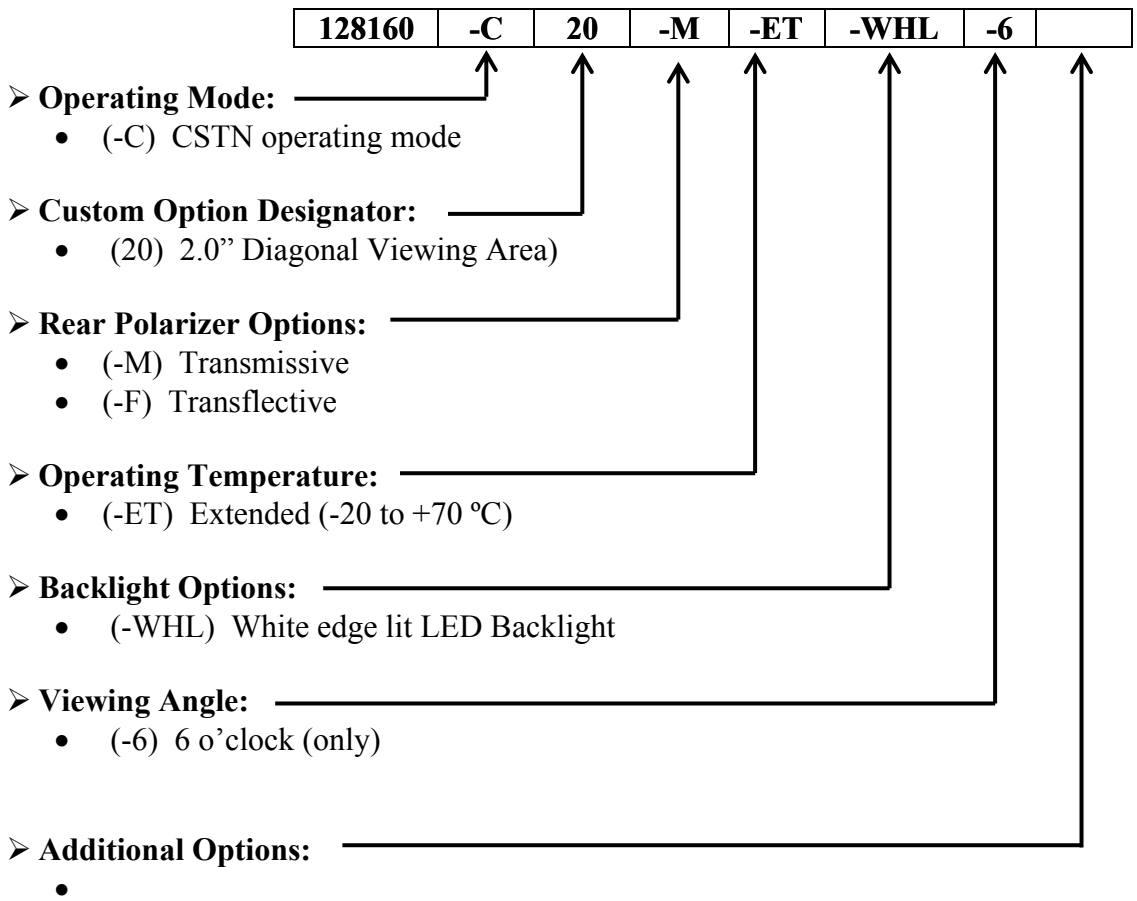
| 128160 | -C | 20 | -M | -ET | -WHL | -6 | |
|---|---|---|---|---|---|---|---|

➢ **Operating Mode:**
- (-C) CSTN operating mode

➢ **Custom Option Designator:**
- (20) 2.0" Diagonal Viewing Area)

➢ **Rear Polarizer Options:**
- (-M) Transmissive
- (-F) Transflective

➢ **Operating Temperature:**
- (-ET) Extended (-20 to +70 ºC)

➢ **Backlight Options:**
- (-WHL) White edge lit LED Backlight

➢ **Viewing Angle:**
- (-6) 6 o'clock (only)

➢ **Additional Options:**
-